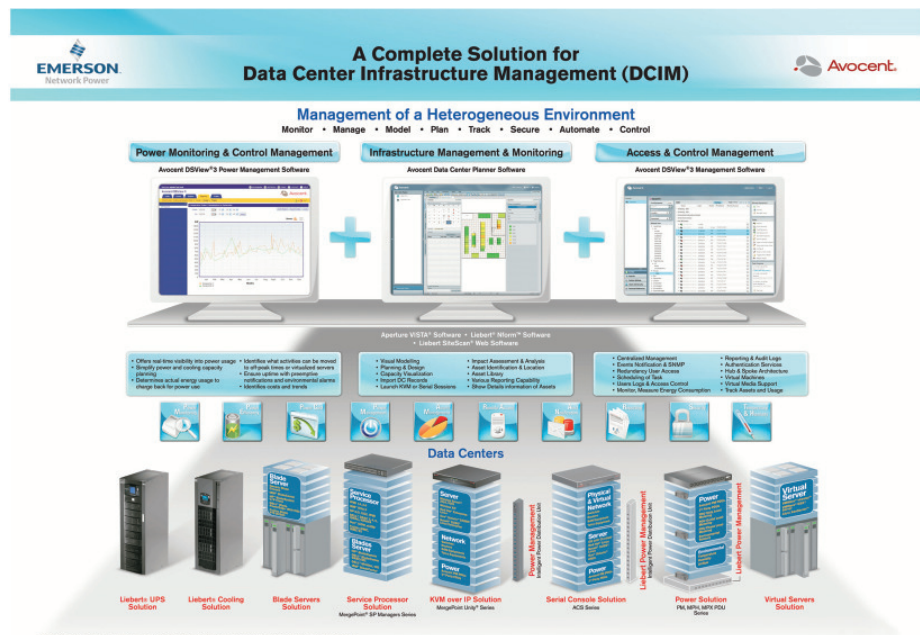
EMERSON
Network Power

A Complete Solution for
Data Center Infrastructure Management (DCIM)

Avocent

Management of a Heterogeneous Environment
Monitor • Manage • Model • Plan • Track • Secure • Automate • Control

Power Monitoring & Control Management
Avocent DSView®3 Power Management Software

Infrastructure Management & Monitoring
Avocent Data Center Planner Software

Access & Control Management
Avocent DSView®3 Management Software

Aperture VISTA® Software • Liebert® Nform® Software
• Liebert SiteScan® Web Software

• Offers real-time visibility into power usage
• Simplify power and cooling capacity planning
• Determines actual energy usage to charge back for power use
• Identifies what activities can be moved to off-peak times or virtualized servers
• Ensure uptime with preemptive notifications and environmental alarms
• Identifies costs and trends

• Visual Modelling
• Planning & Design
• Capacity Visualization
• Import DC Records
• Launch KVM or Serial Sessions
• Impact Assessment & Analysis
• Asset Identification & Location
• Asset Library
• Various Reporting Capability
• Show Details information of Assets

• Centralized Management
• Events Notification & SNMP
• Redundancy User Access
• Scheduling of Task
• Users Logs & Access Control
• Monitor, Measure Energy Consumption
• Reporting & Audit Logs
• Authentication Services
• Hub & Spoke Architecture
• Virtual Machines
• Virtual Media Support
• Track Assets and Usage

Data Centers

Blade Server
Service Processor
Blade Server
Server
Network
Power
Power Management
Intelligent Power Distribution Unit
Physical & Virtual Network
Server
Power
Liebert Power Management
Intelligent Power Distribution Unit
Power
Liebert Power Management
Virtual Server

Liebert® UPS Solution
Liebert® Cooling Solution
Blade Servers Solution
Service Processor Solution
MergePoint® SP Managers Series
KVM over IP Solution
MergePoint Unity® Series
Serial Console Solution
ACS Series
Power Solution
PM, MPH, MPX PDU Series
Virtual Servers Solution